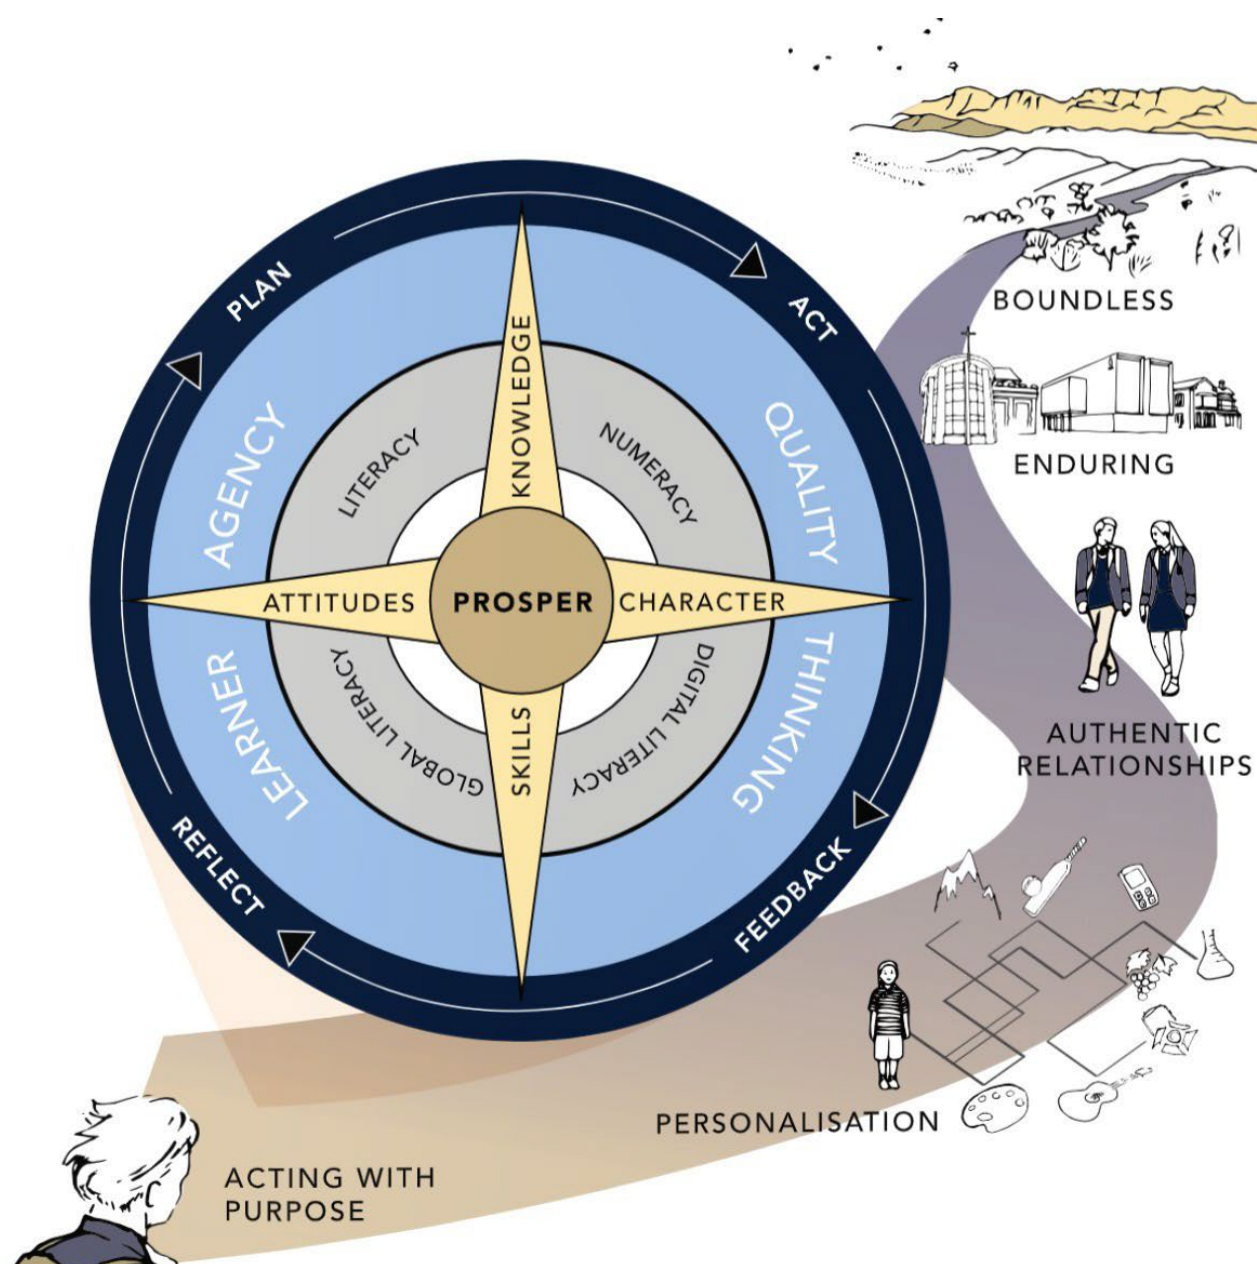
PLAN

ACT

FEEDBACK

REFLECT

AGENCY

QUALITY

THINKING

LEARNER

KNOWLEDGE

ATTITUDES

PROSPER

CHARACTER

SKILLS

LITERACY

NUMERACY

DIGITAL LITERACY

GLOBAL LITERACY

BOUNDLESS

ENDURING

AUTHENTIC RELATIONSHIPS

PERSONALISATION

ACTING WITH PURPOSE